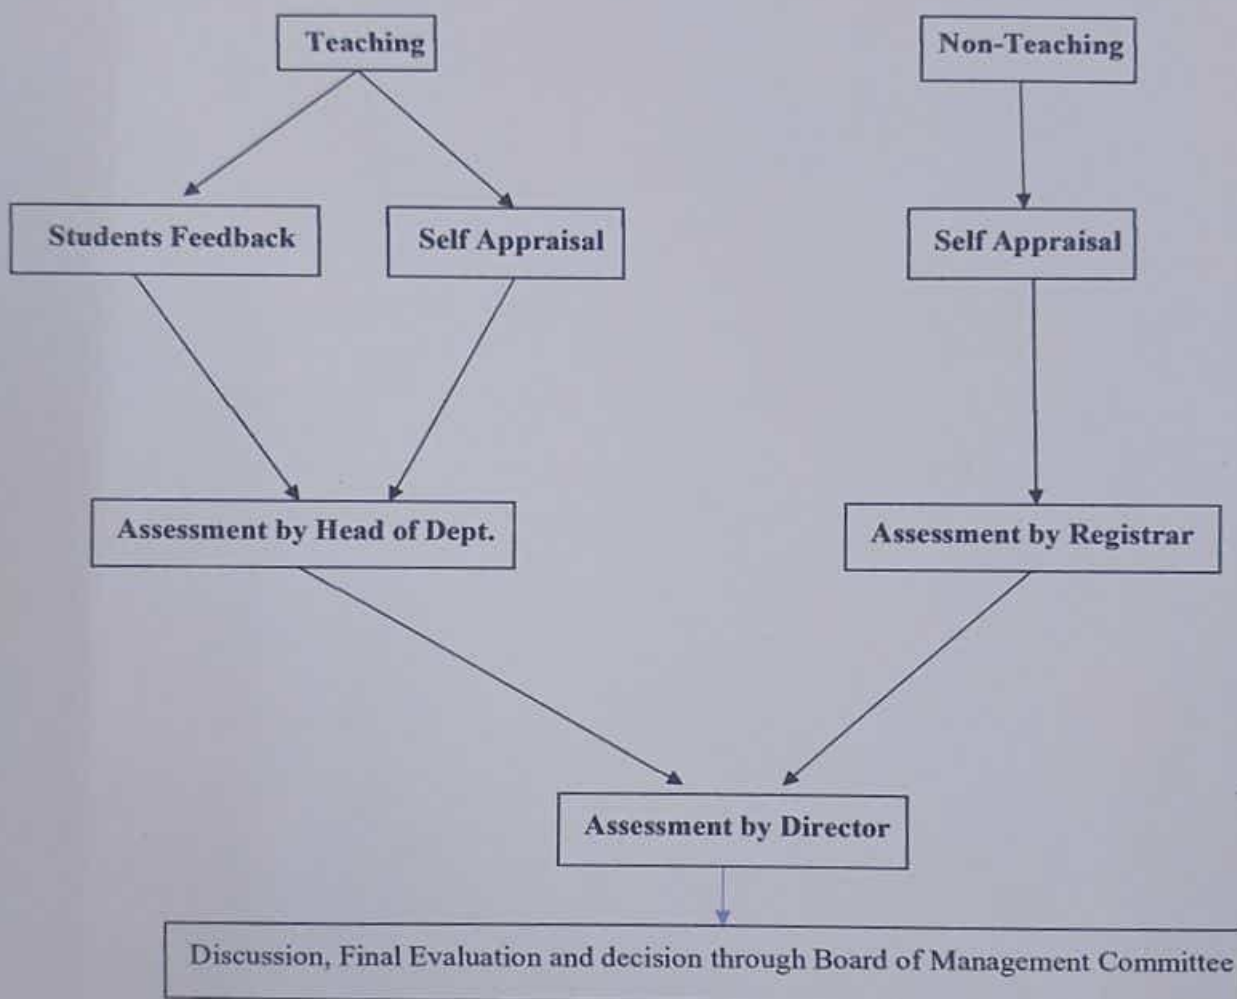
Teaching

Non-Teaching

Students Feedback

Self Appraisal

Self Appraisal

Assessment by Head of Dept.

Assessment by Registrar

Assessment by Director

Discussion, Final Evaluation and decision through Board of Management Committee